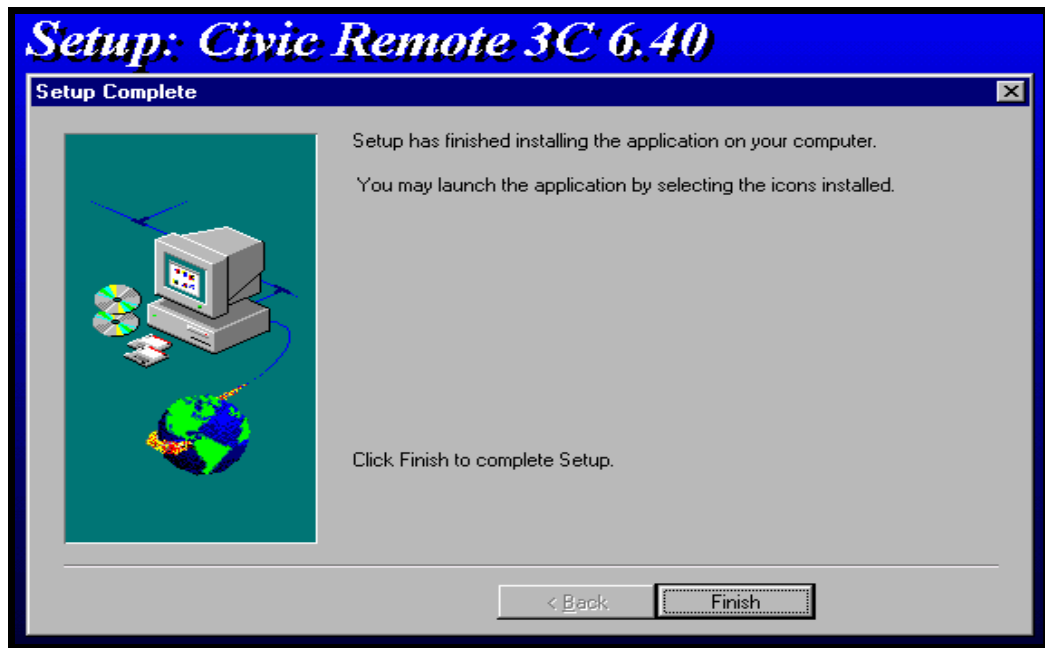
Setup: Civic Remote 3C 6.40

Setup Complete

Setup has finished installing the application on your computer.

You may launch the application by selecting the icons installed.

Click Finish to complete Setup.

< Back

Finish